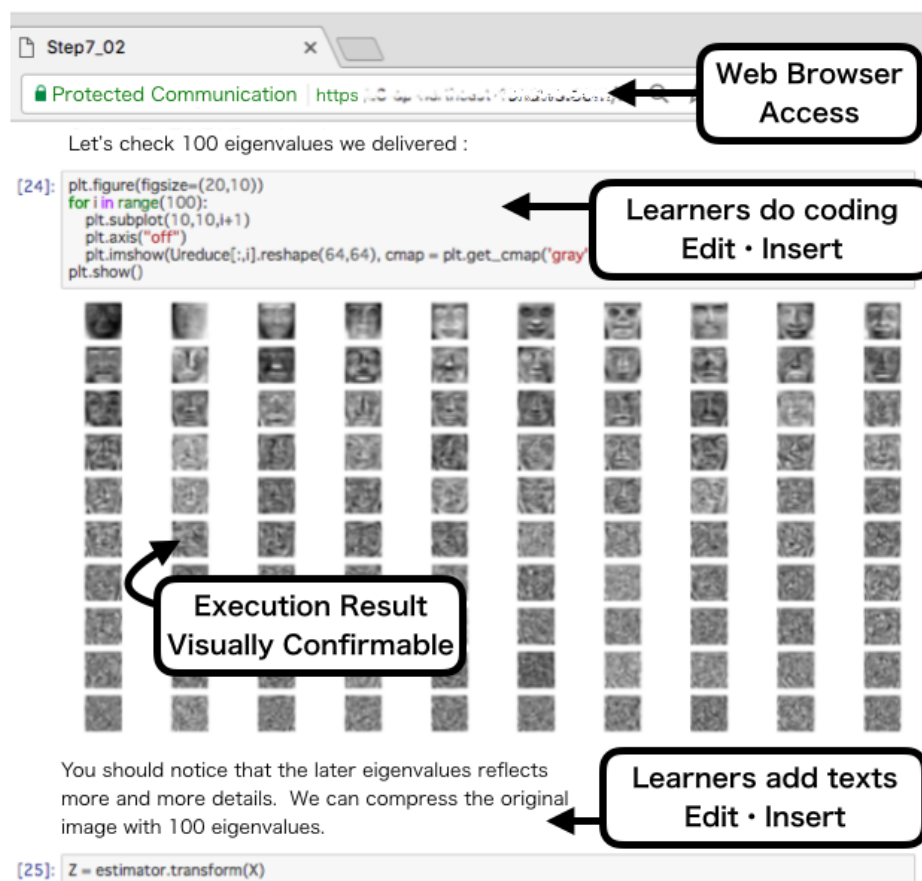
Step7_02 ×

Protected Communication | https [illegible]

Web Browser Access

Let's check 100 eigenvalues we delivered :

[24]: plt.figure(figsize=(20,10))
for i in range(100):
    plt.subplot(10,10,i+1)
    plt.axis("off")
    plt.imshow(Ureduce[:,i].reshape(64,64), cmap = plt.get_cmap('gray'
plt.show()

Learners do coding Edit・Insert

Execution Result Visually Confirmable

You should notice that the later eigenvalues reflects more and more details. We can compress the original image with 100 eigenvalues.

Learners add texts Edit・Insert

[25]: Z = estimator.transform(X)